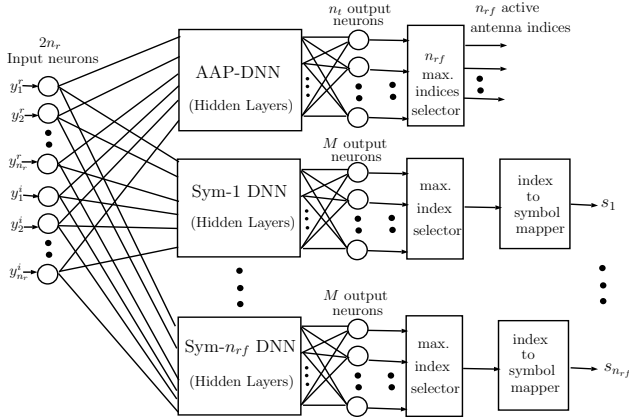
$2n_r$
Input neurons

$y_1^r$
$y_2^r$
$y_{n_r}^r$
$y_1^i$
$y_2^i$
$y_{n_r}^i$

AAP-DNN
(Hidden Layers)

$n_t$ output neurons

$n_{rf}$ max. indices selector

$n_{rf}$ active antenna indices

Sym-1 DNN
(Hidden Layers)

$M$ output neurons

max. index selector

index to symbol mapper

$s_1$

Sym-$n_{rf}$ DNN
(Hidden Layers)

$M$ output neurons

max. index selector

index to symbol mapper

$s_{n_{rf}}$